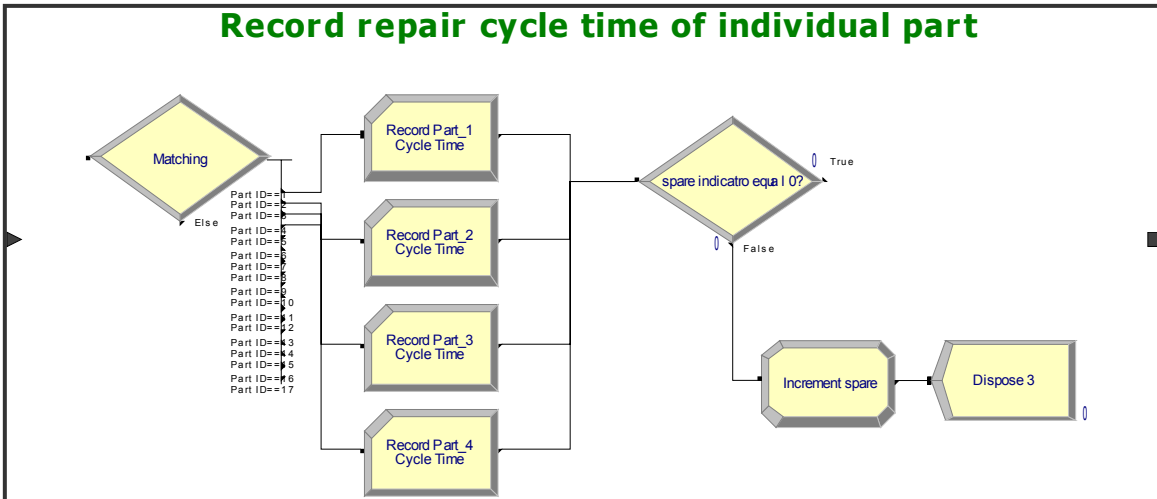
Record repair cycle time of individual part

Matching

Else

Part ID==1
Part ID==2
Part ID==3
Part ID==4
Part ID==5
Part ID==6
Part ID==7
Part ID==8
Part ID==9
Part ID==10
Part ID==11
Part ID==12
Part ID==13
Part ID==14
Part ID==15
Part ID==16
Part ID==17

Record Part_1 Cycle Time

Record Part_2 Cycle Time

Record Part_3 Cycle Time

Record Part_4 Cycle Time

spare indicatro equal 0?

0 True

0 False

Increment spare

Dispose 3

0